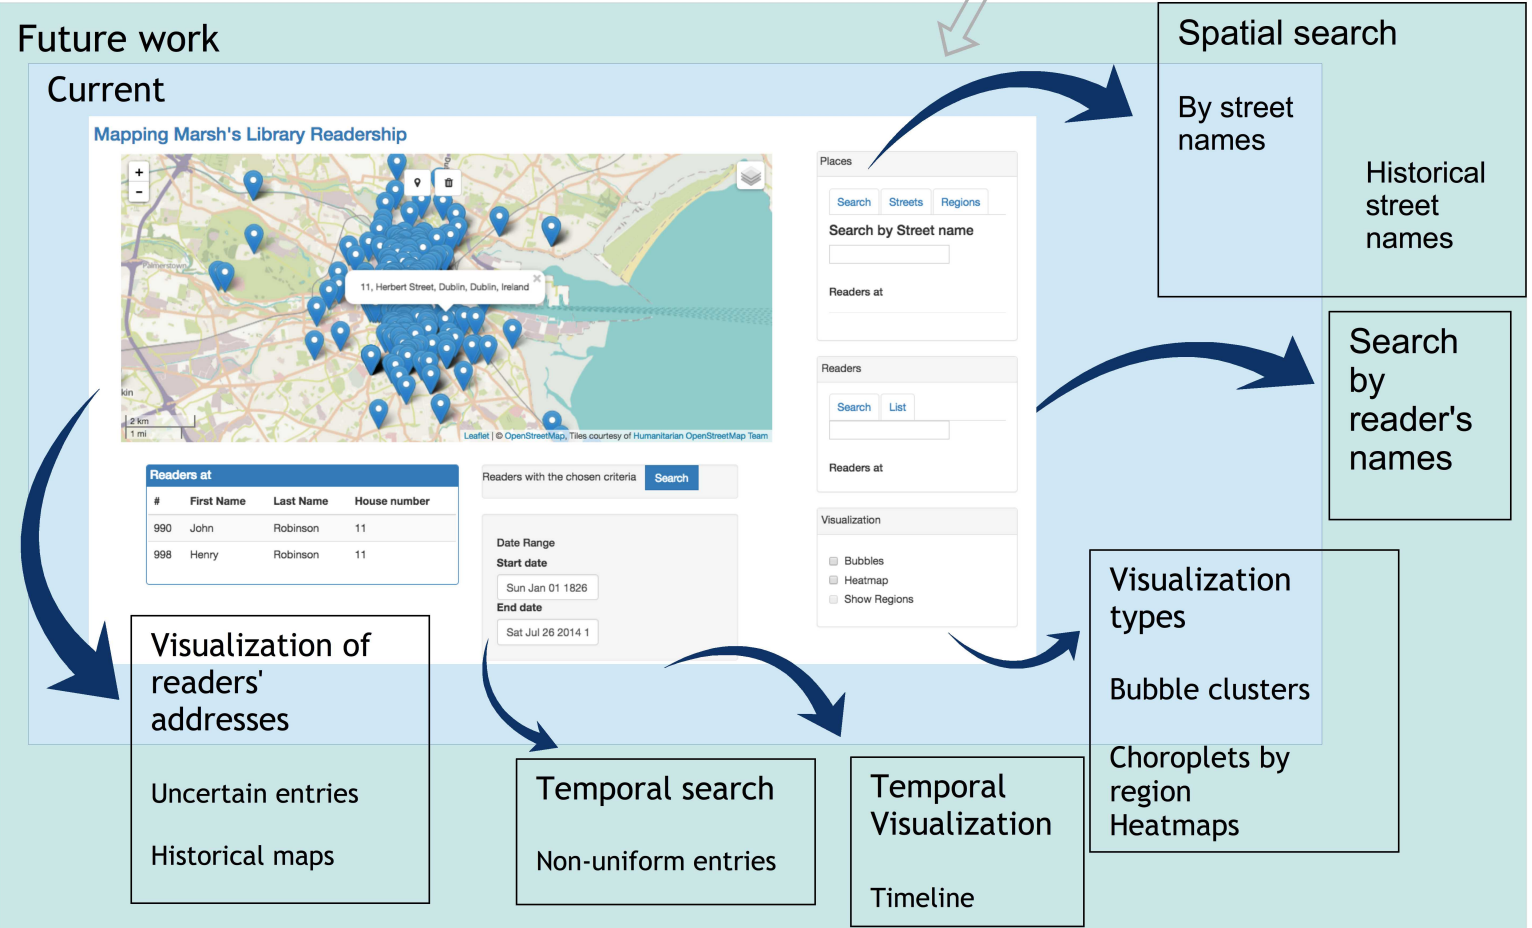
Future work

Current

Mapping Marsh's Library Readership

11, Herbert Street, Dublin, Dublin, Ireland

2 km
1 mi

Leaflet | © OpenStreetMap, Tiles courtesy of Humanitarian OpenStreetMap Team

Places

Search | Streets | Regions

Search by Street name

Readers at

Readers

Search | List

Readers at

Visualization

Bubbles
Heatmap
Show Regions

Readers at

| # | First Name | Last Name | House number |
|---|---|---|---|
| 990 | John | Robinson | 11 |
| 998 | Henry | Robinson | 11 |

Readers with the chosen criteria Search

Date Range
Start date
Sun Jan 01 1826
End date
Sat Jul 26 2014 1

Spatial search

By street names

Historical street names

Search by reader's names

Visualization types

Bubble clusters

Choroplets by region
Heatmaps

Visualization of readers' addresses

Uncertain entries

Historical maps

Temporal search

Non-uniform entries

Temporal Visualization

Timeline